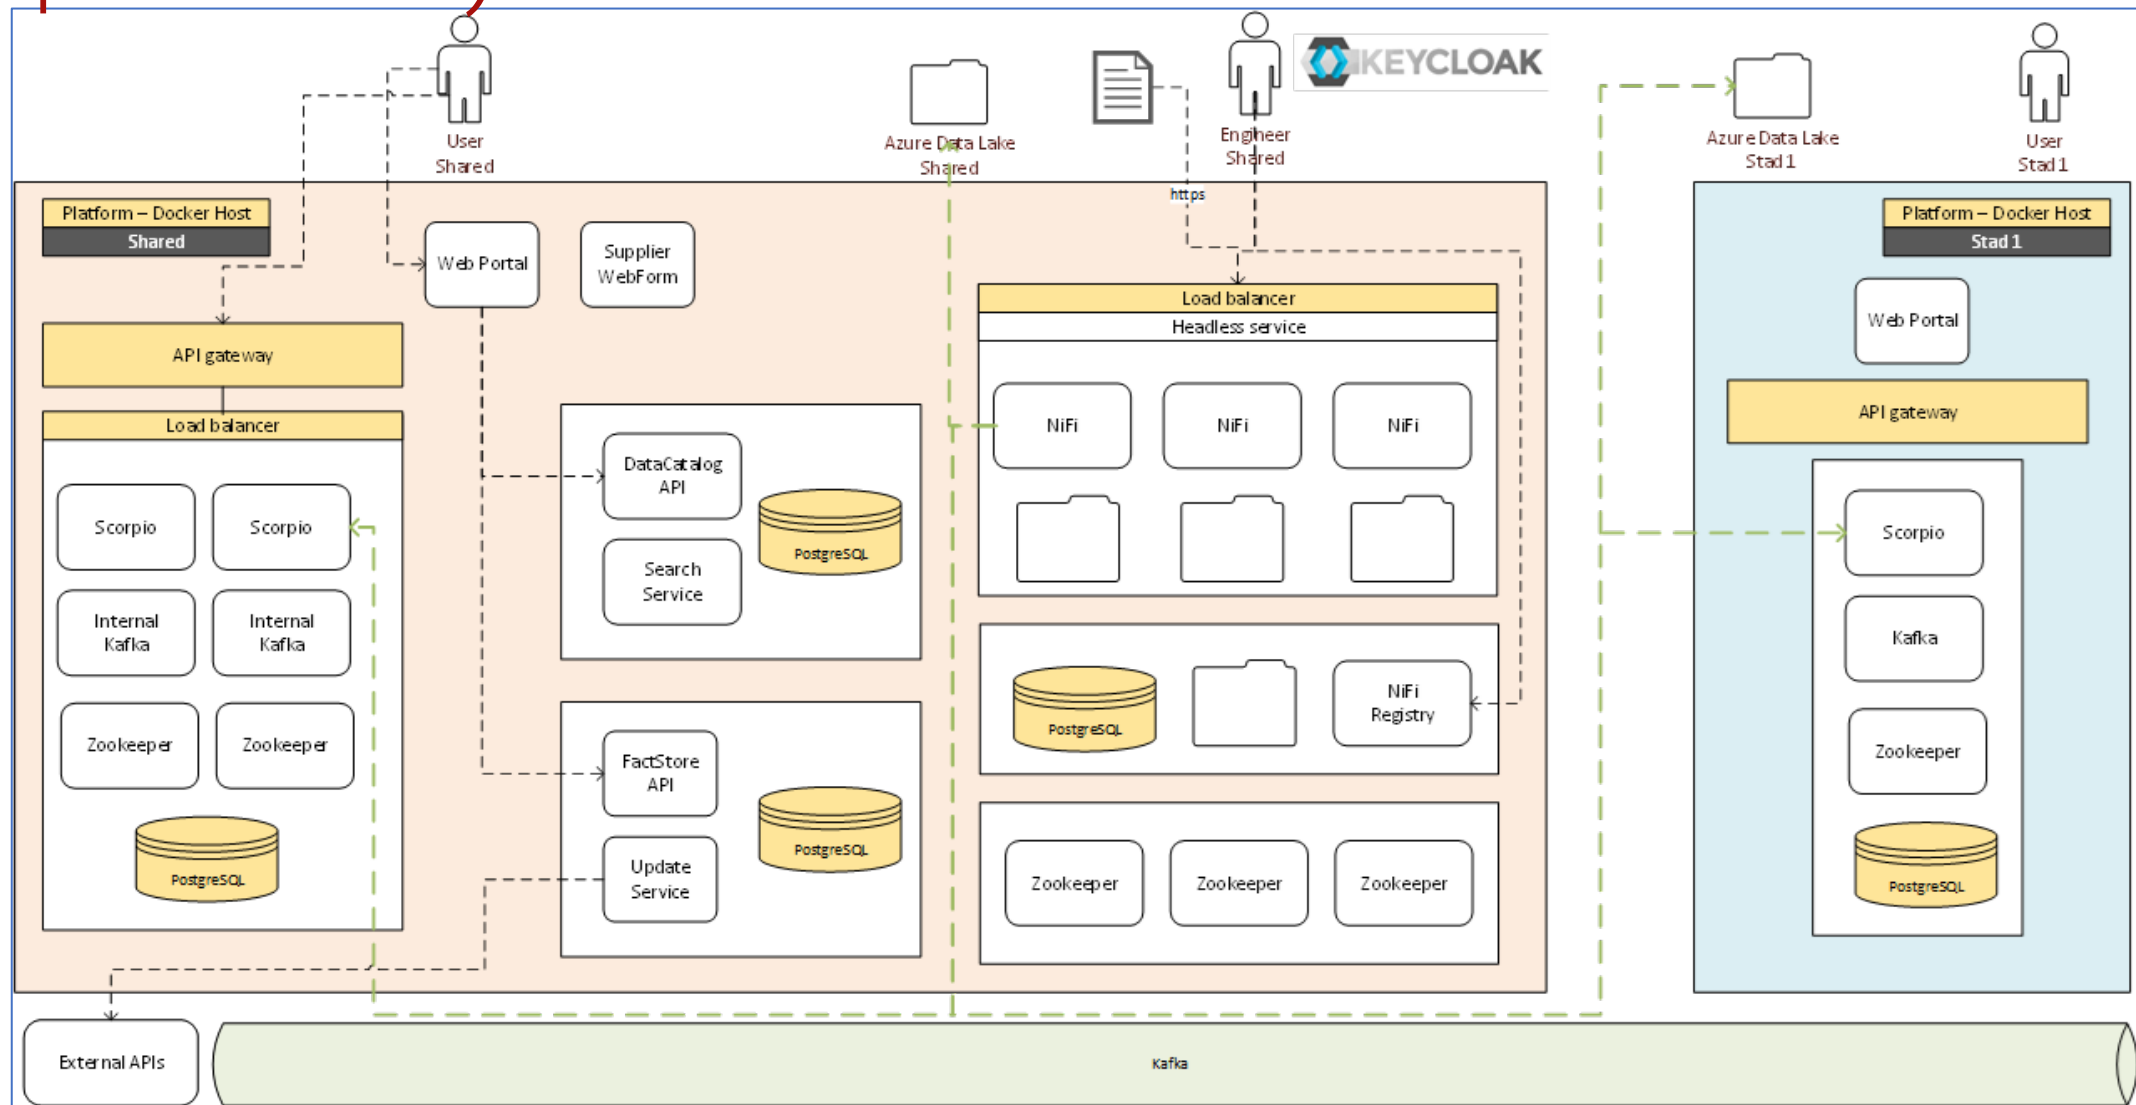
User
Shared

Azure Data Lake
Shared

Engineer
Shared

KEYCLOAK

Azure Data Lake
Stad 1

User
Stad 1

Platform – Docker Host
Shared

Web Portal

Supplier
WebForm

https

API gateway

Load balancer

Scorpio

Scorpio

Internal
Kafka

Internal
Kafka

Zookeeper

Zookeeper

PostgreSQL

DataCatalog
API

Search
Service

PostgreSQL

FactStore
API

Update
Service

PostgreSQL

Load balancer
Headless service

NiFi

NiFi

NiFi

PostgreSQL

NiFi
Registry

Zookeeper

Zookeeper

Zookeeper

Platform – Docker Host
Stad 1

Web Portal

API gateway

Scorpio

Kafka

Zookeeper

PostgreSQL

External APIs

Kafka